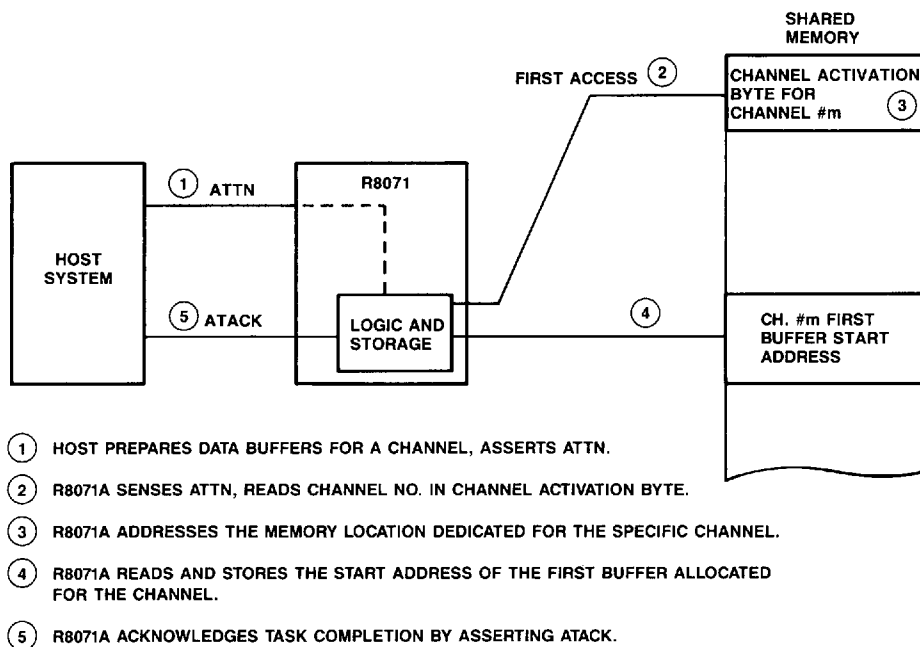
SHARED MEMORY

FIRST ACCESS (2)

CHANNEL ACTIVATION BYTE FOR CHANNEL #m (3)

(1) ATTN

R8071

HOST SYSTEM

(5) ATACK

LOGIC AND STORAGE

(4)

CH. #m FIRST BUFFER START ADDRESS

(1) HOST PREPARES DATA BUFFERS FOR A CHANNEL, ASSERTS ATTN.

(2) R8071A SENSES ATTN, READS CHANNEL NO. IN CHANNEL ACTIVATION BYTE.

(3) R8071A ADDRESSES THE MEMORY LOCATION DEDICATED FOR THE SPECIFIC CHANNEL.

(4) R8071A READS AND STORES THE START ADDRESS OF THE FIRST BUFFER ALLOCATED FOR THE CHANNEL.

(5) R8071A ACKNOWLEDGES TASK COMPLETION BY ASSERTING ATACK.